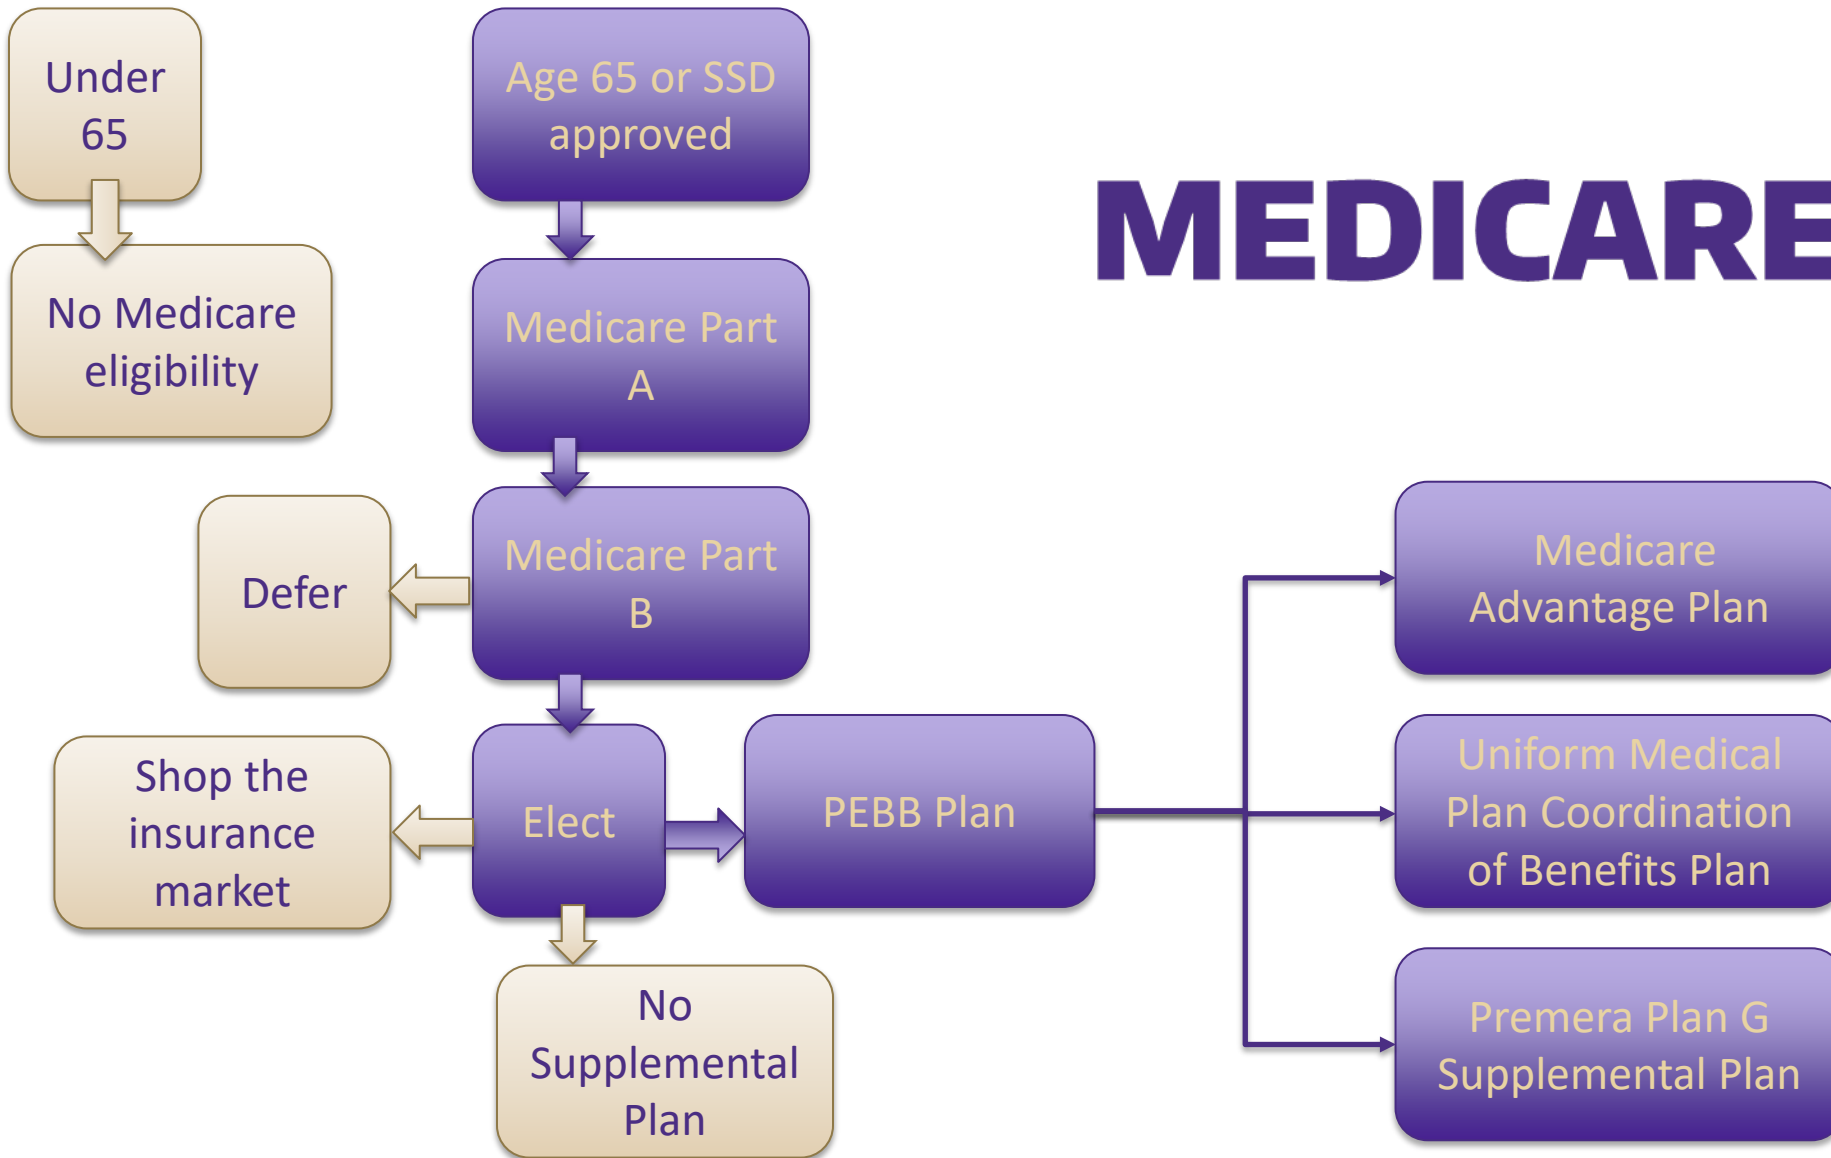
Under 65

No Medicare eligibility

Age 65 or SSD approved

Medicare Part A

Medicare Part B

Defer

Elect

Shop the insurance market

No Supplemental Plan

PEBB Plan

MEDICARE

Medicare Advantage Plan

Uniform Medical Plan Coordination of Benefits Plan

Premera Plan G Supplemental Plan